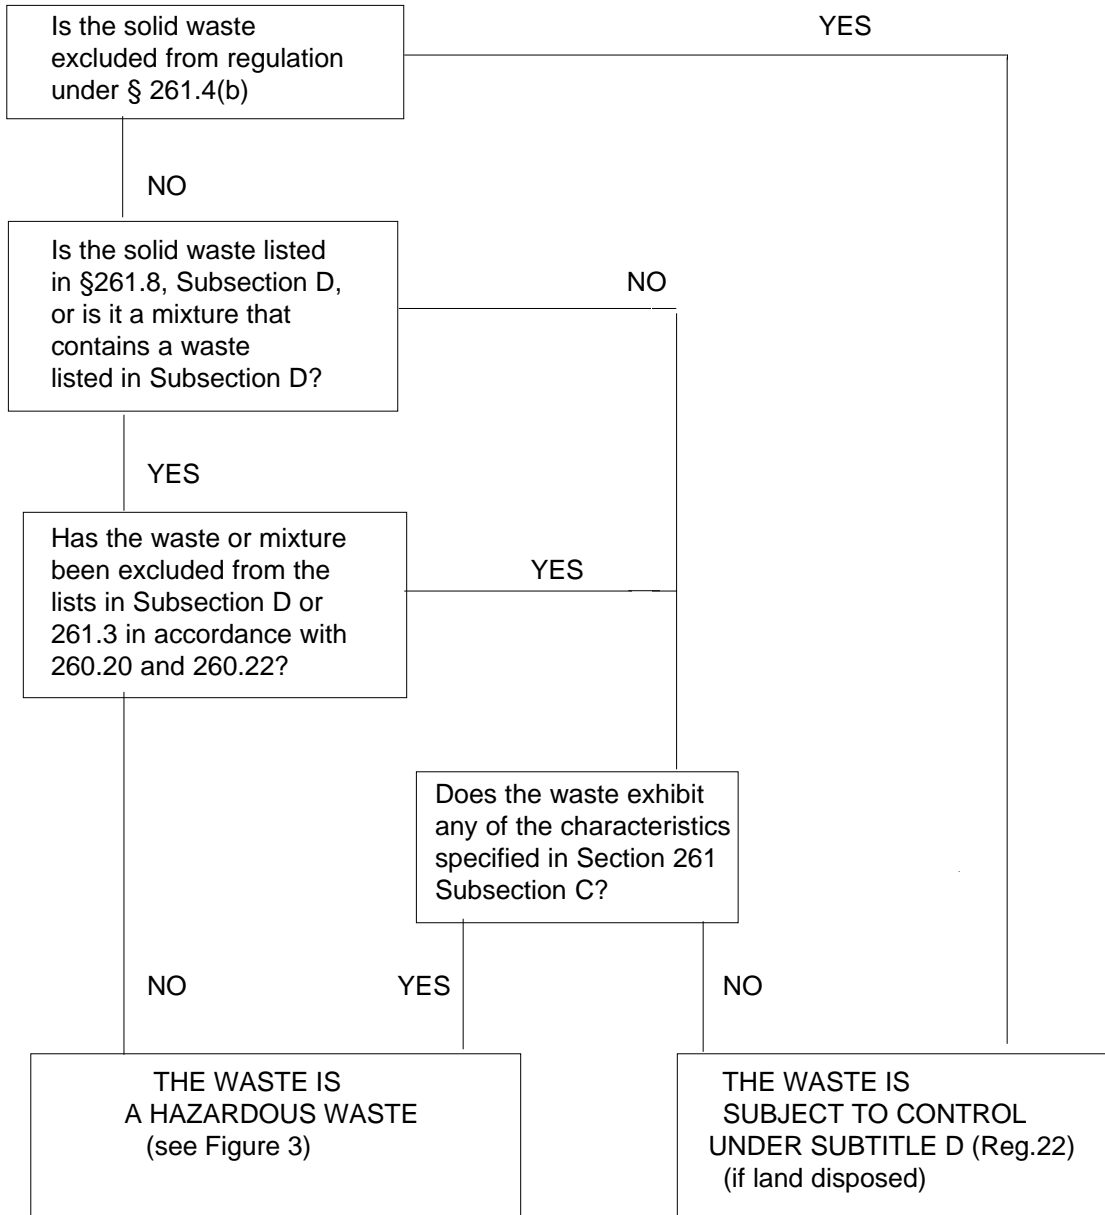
Is the solid waste excluded from regulation under § 261.4(b)

YES

NO

Is the solid waste listed in §261.8, Subsection D, or is it a mixture that contains a waste listed in Subsection D?

NO

YES

Has the waste or mixture been excluded from the lists in Subsection D or 261.3 in accordance with 260.20 and 260.22?

YES

Does the waste exhibit any of the characteristics specified in Section 261 Subsection C?

NO

YES

NO

THE WASTE IS A HAZARDOUS WASTE (see Figure 3)

THE WASTE IS SUBJECT TO CONTROL UNDER SUBTITLE D (Reg.22) (if land disposed)